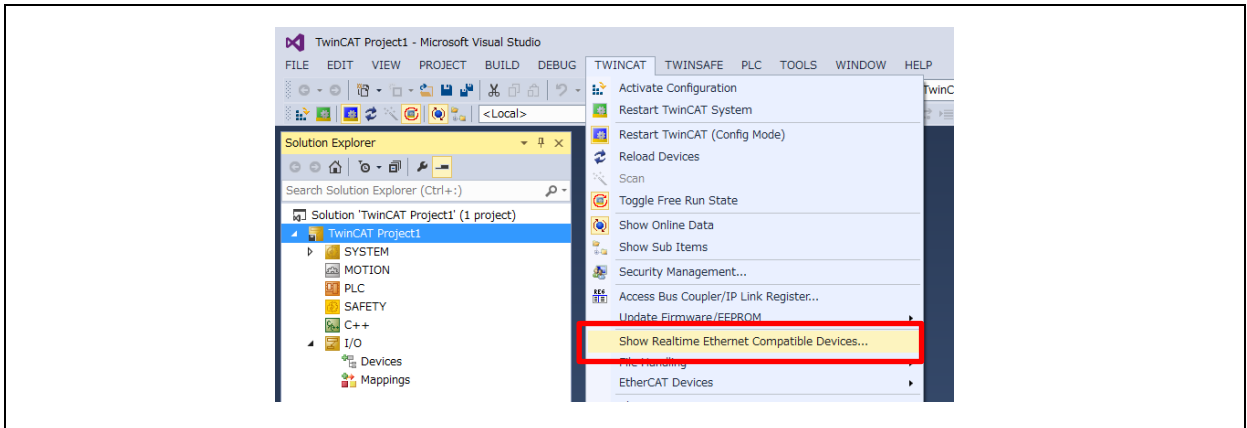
TwinCAT Project1 - Microsoft Visual Studio

FILE EDIT VIEW PROJECT BUILD DEBUG TWINCAT TWINSAFE PLC TOOLS WINDOW HELP

<Local>

TwinC

Solution Explorer

Search Solution Explorer (Ctrl+;)

Solution 'TwinCAT Project1' (1 project)
TwinCAT Project1
SYSTEM
MOTION
PLC
SAFETY
C++
I/O
Devices
Mappings

Activate Configuration
Restart TwinCAT System
Restart TwinCAT (Config Mode)
Reload Devices
Scan
Toggle Free Run State
Show Online Data
Show Sub Items
Security Management...
Access Bus Coupler/IP Link Register...
Update Firmware/EEPROM
Show Realtime Ethernet Compatible Devices...
File Handling
EtherCAT Devices